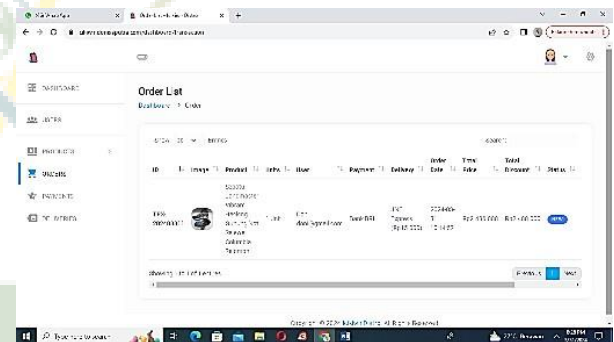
Order List

Dashboard > Order

| ID | Image | Product | Info | User | Payment | Delivery | Order Date | Total Price | Total Discount | Status |
|---|---|---|---|---|---|---|---|---|---|---|
| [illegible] | | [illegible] | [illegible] | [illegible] | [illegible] | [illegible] | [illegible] | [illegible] | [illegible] | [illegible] |

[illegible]

Previous 1 Next

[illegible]

Type here to search